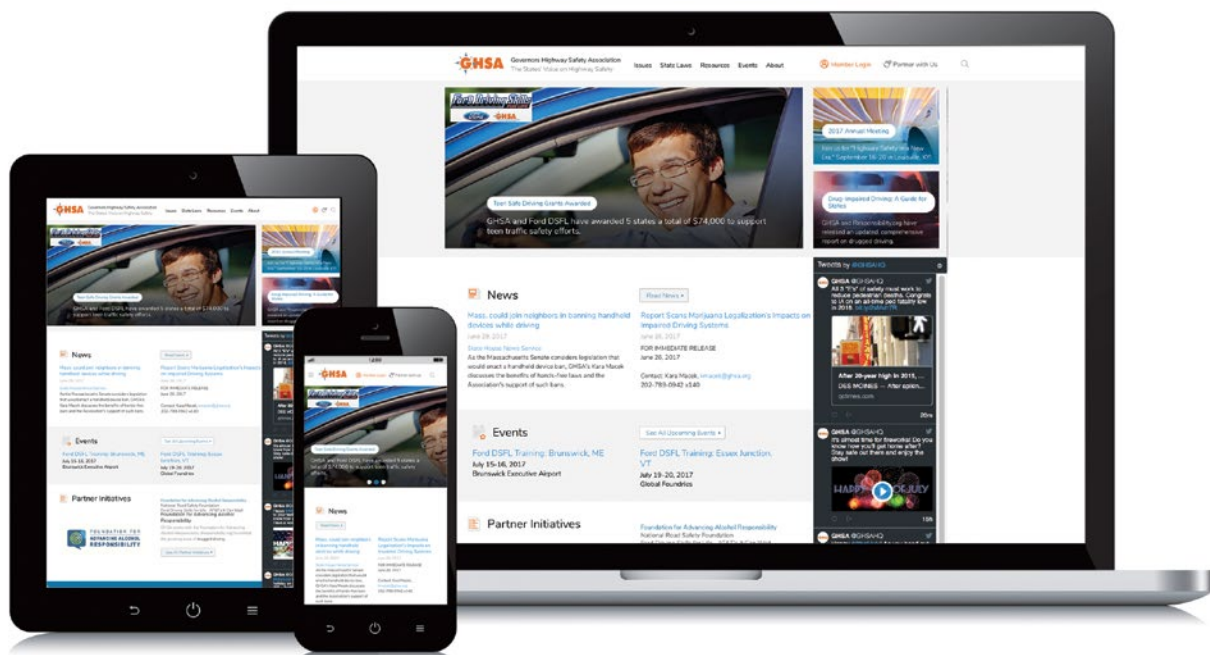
GHSA Governors Highway Safety Association The States' Voice on Highway Safety

Issues State Laws Resources Events About

Member Login Partner with Us

Ford Driving Skills

GHSA

Teen Safe Driving Grants Awarded

GHSA and Ford DSFL have awarded 5 states a total of $74,000 to support teen traffic safety efforts.

2017 Annual Meeting

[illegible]

Drug-Impaired Driving: A Guide for States

GHSA and Responsibility.org have released an updated, comprehensive report on drugged driving.

News

Read News

Mass. could join neighbors in banning handheld devices while driving

June 28, 2017

State House News Service

As the Massachusetts Senate considers legislation that would enact a handheld device ban, GHSA's Kara Macek discusses the benefits of hands-free laws and the Association's support of such bans.

Report Scans Marijuana Legalization's Impacts on Impaired Driving Systems

June 20, 2017

FOR IMMEDIATE RELEASE

June 20, 2017

Contact: Kara Macek, kmacek@ghsa.org

202-789-0942 x140

Events

See All Upcoming Events

Ford DSFL Training: Brunswick, ME

July 15-16, 2017

Brunswick Executive Airport

Ford DSFL Training: Essex Junction, VT

July 19-20, 2017

Global Foundries

Partner Initiatives

Foundation for Advancing Alcohol Responsibility

National Road Safety Foundation

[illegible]

Tweets by @GHSAHQ

GHSA @GHSAHQ

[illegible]

After 36-year high in 2015, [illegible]

DES MOINES — After spikin...

20m

GHSA @GHSAHQ

It's almost time for fireworks! Do you know how you'll get home after? Stay safe out there and enjoy the show!

HAPPY 4th OF JULY

15h

FOUNDATION FOR ADVANCING ALCOHOL RESPONSIBILITY

12:30